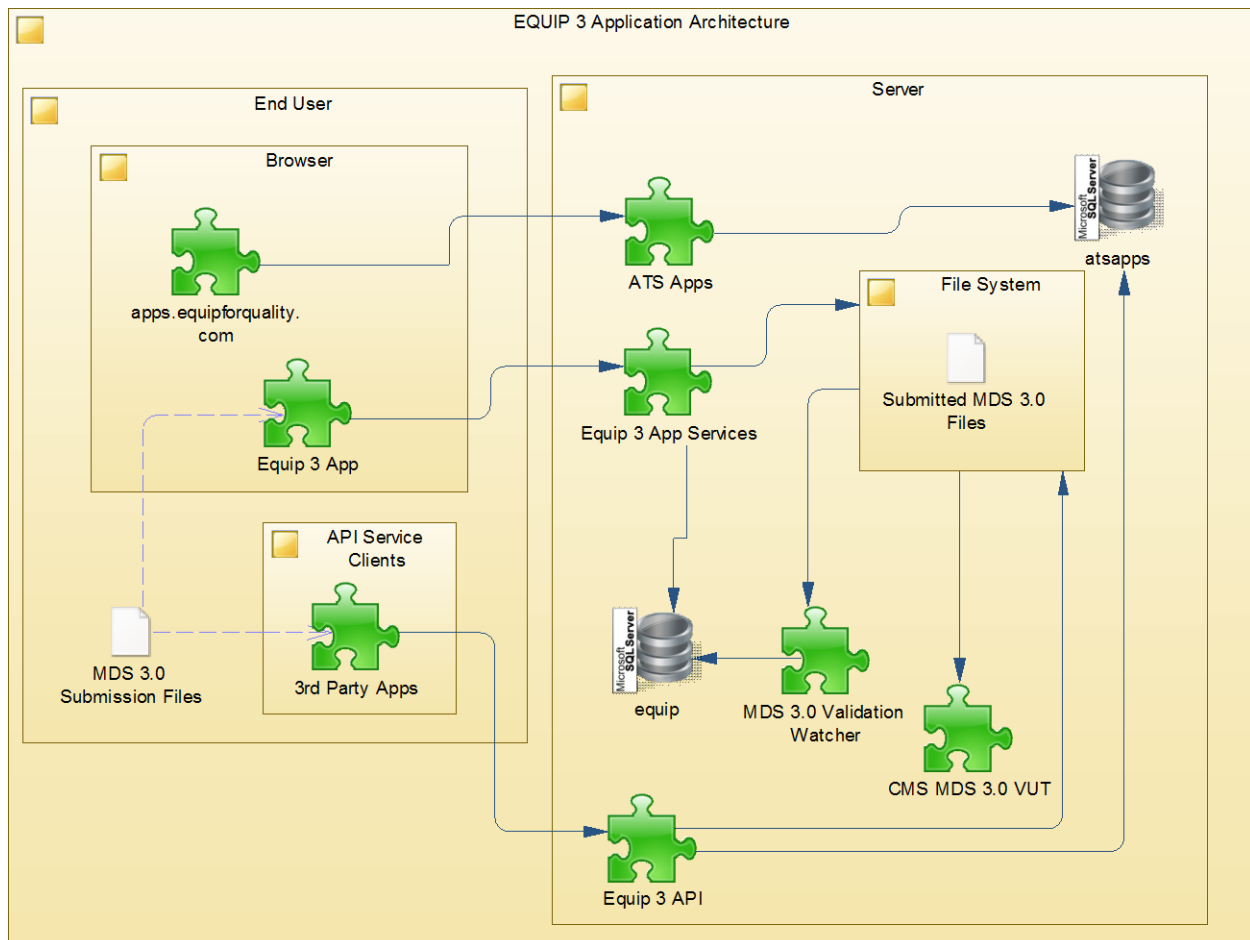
EQUIP 3 Application Architecture

End User

Browser

apps.equipforquality.com

Equip 3 App

API Service Clients

3rd Party Apps

MDS 3.0 Submission Files

Server

ATS Apps

Microsoft SQL Server

atsapps

File System

Submitted MDS 3.0 Files

Equip 3 App Services

Microsoft SQL Server

equip

MDS 3.0 Validation Watcher

CMS MDS 3.0 VUT

Equip 3 API